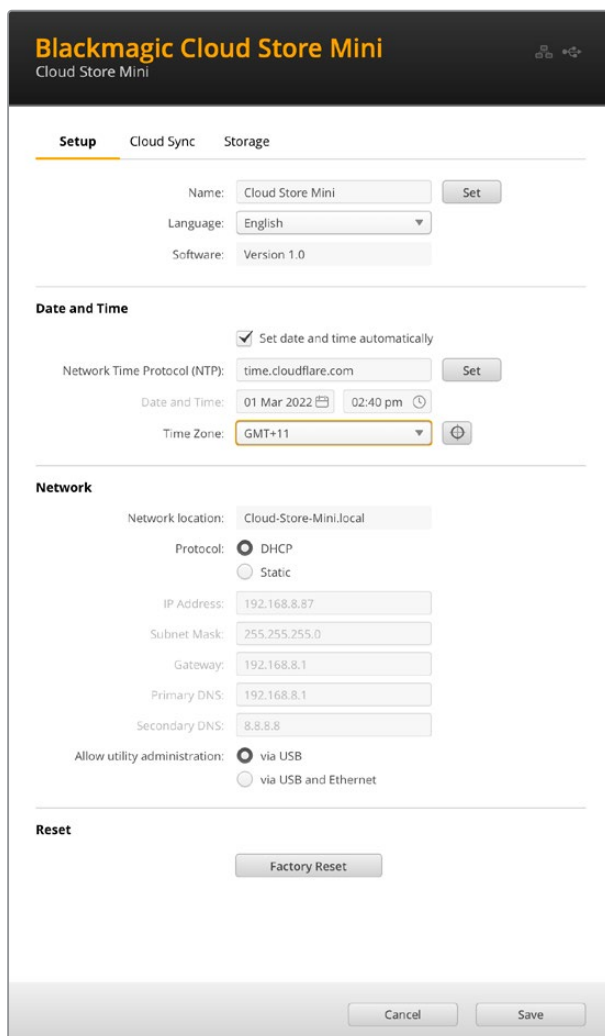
Blackmagic Cloud Store Mini
Cloud Store Mini

Setup Cloud Sync Storage

Name: Cloud Store Mini Set
Language: English
Software: Version 1.0

Date and Time

Set date and time automatically
Network Time Protocol (NTP): time.cloudflare.com Set
Date and Time: 01 Mar 2022 02:40 pm
Time Zone: GMT+11

Network

Network location: Cloud-Store-Mini.local
Protocol: DHCP
Static
IP Address: 192.168.8.87
Subnet Mask: 255.255.255.0
Gateway: 192.168.8.1
Primary DNS: 192.168.8.1
Secondary DNS: 8.8.8.8
Allow utility administration: via USB
via USB and Ethernet

Reset

Factory Reset

Cancel Save